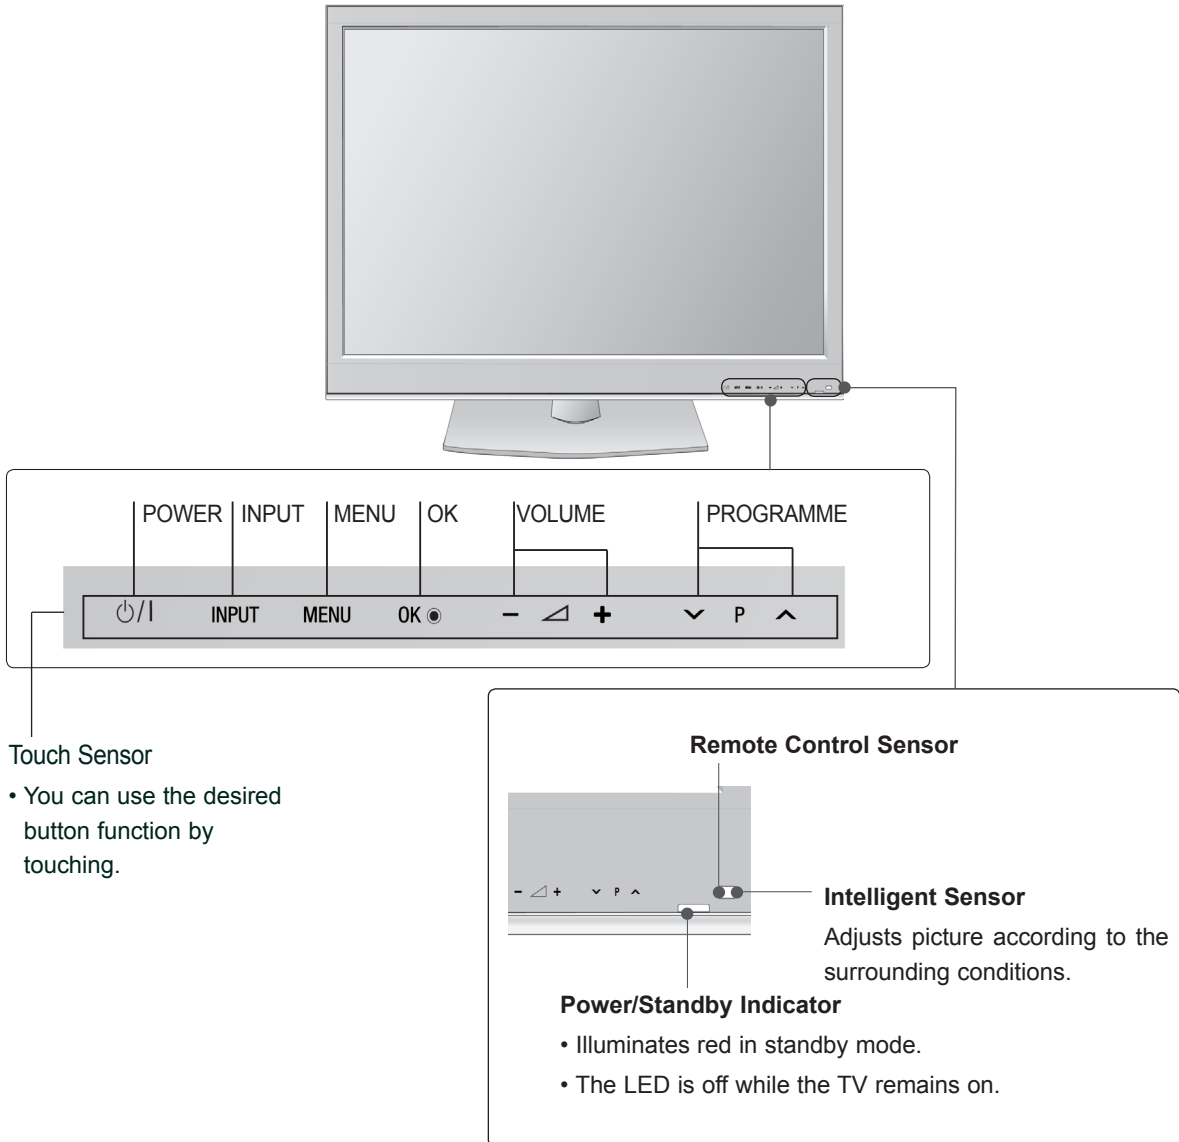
POWER INPUT MENU OK VOLUME PROGRAMME

⏻/I INPUT MENU OK ◉ – ⊿ + ⌄ P ⌃

Touch Sensor

• You can use the desired button function by touching.

Remote Control Sensor

– ⊿ + ⌄ P ⌃

Intelligent Sensor

Adjusts picture according to the surrounding conditions.

Power/Standby Indicator

• Illuminates red in standby mode.

• The LED is off while the TV remains on.